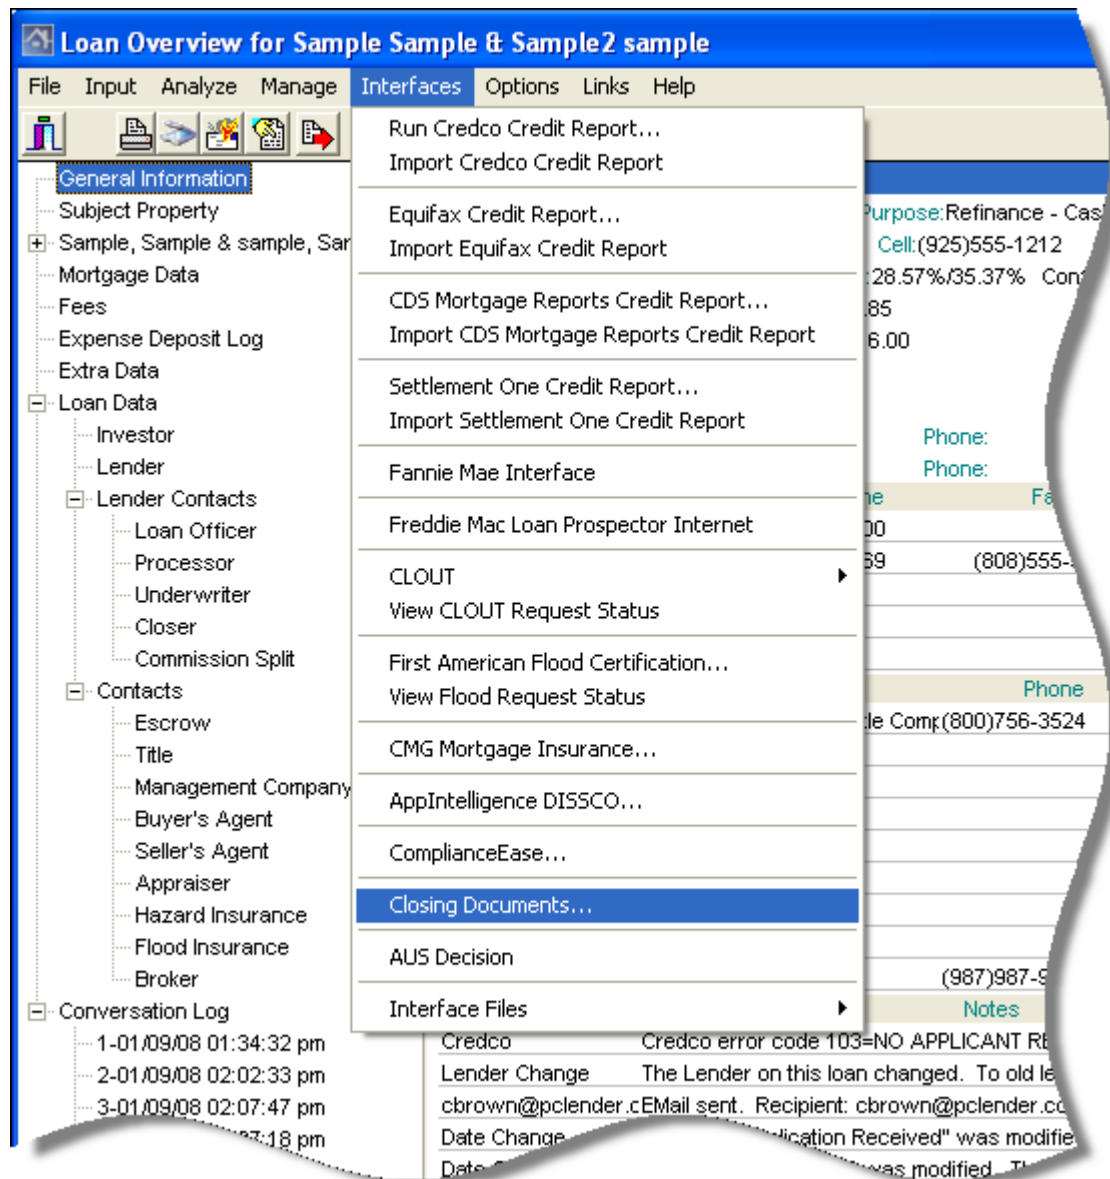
Loan Overview for Sample Sample & Sample2 sample

File Input Analyze Manage Interfaces Options Links Help

General Information
Subject Property
Sample, Sample & sample, Sar
Mortgage Data
Fees
Expense Deposit Log
Extra Data
Loan Data
Investor
Lender
Lender Contacts
Loan Officer
Processor
Underwriter
Closer
Commission Split
Contacts
Escrow
Title
Management Company
Buyer's Agent
Seller's Agent
Appraiser
Hazard Insurance
Flood Insurance
Broker
Conversation Log
1-01/09/08 01:34:32 pm
2-01/09/08 02:02:33 pm
3-01/09/08 02:07:47 pm
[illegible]7:18 pm

Run Credco Credit Report...
Import Credco Credit Report
Equifax Credit Report...
Import Equifax Credit Report
CDS Mortgage Reports Credit Report...
Import CDS Mortgage Reports Credit Report
Settlement One Credit Report...
Import Settlement One Credit Report
Fannie Mae Interface
Freddie Mac Loan Prospector Internet
CLOUT
View CLOUT Request Status
First American Flood Certification...
View Flood Request Status
CMG Mortgage Insurance...
AppIntelligence DISSCO...
ComplianceEase...
Closing Documents...
AUS Decision
Interface Files

Purpose:Refinance - Cas
Cell:(925)555-1212
28.57%/35.37% Con
85
6.00
Phone:
Phone:
ne Fa
00
69 (808)555-
Phone
le Com (800)756-3524
(987)987-9
Notes
Credco Credco error code 103=NO APPLICANT RE
Lender Change The Lender on this loan changed. To old le
cbrown@pclender.c EMail sent. Recipient: cbrown@pclender.co
Date Change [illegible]lication Received" was modifie
Date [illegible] was modified. T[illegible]